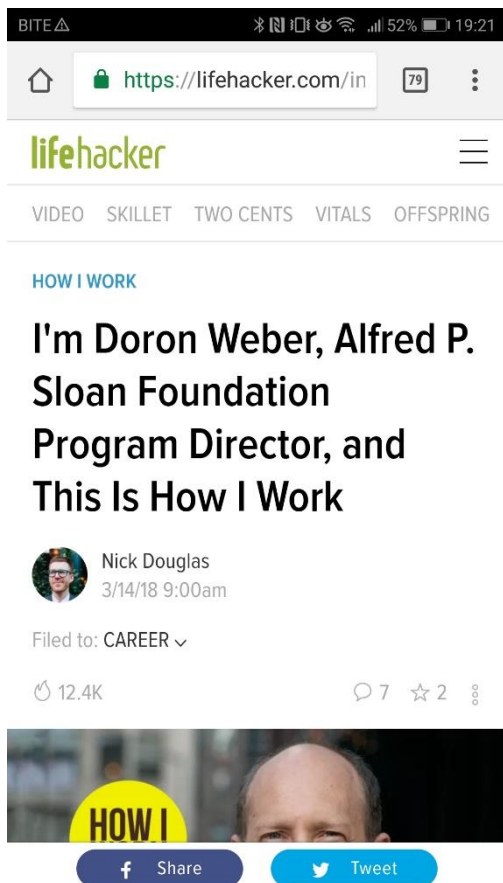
BITE ⚠ 52% 19:21

https://lifehacker.com/in

79

lifehacker

VIDEO SKILLET TWO CENTS VITALS OFFSPRING

HOW I WORK

I'm Doron Weber, Alfred P. Sloan Foundation Program Director, and This Is How I Work

Nick Douglas
3/14/18 9:00am

Filed to: CAREER

12.4K

7 2

HOW I

Share

Tweet